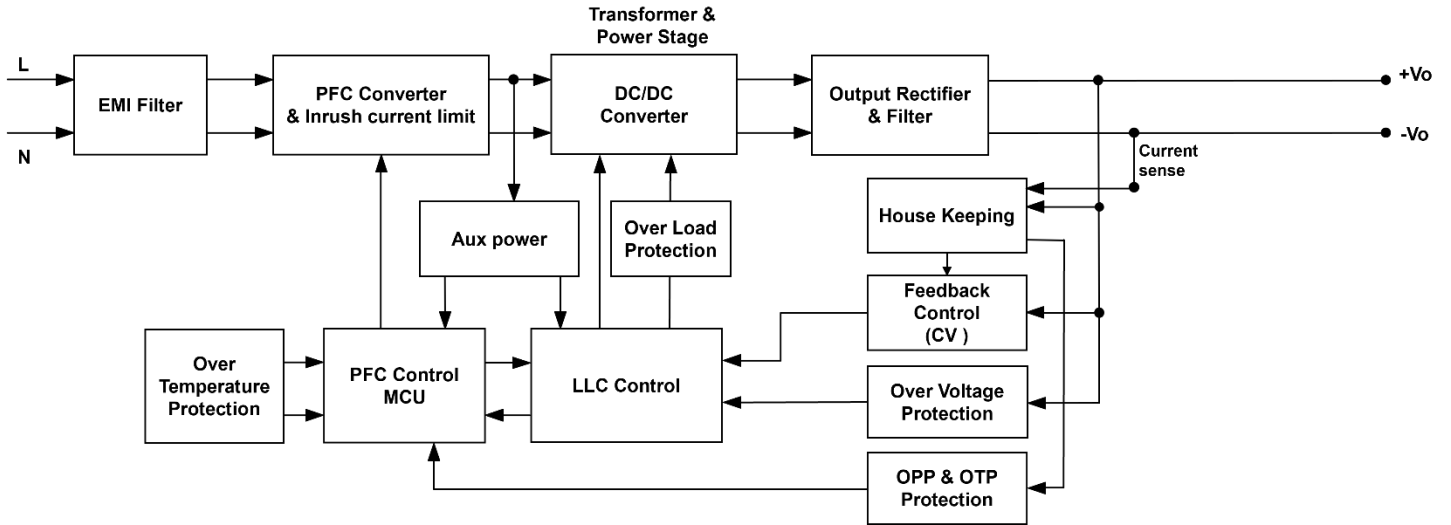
Transformer & Power Stage

L

N

EMI Filter

PFC Converter & Inrush current limit

DC/DC Converter

Output Rectifier & Filter

+Vo

-Vo

Current sense

House Keeping

Aux power

Over Load Protection

Feedback Control (CV )

Over Temperature Protection

PFC Control MCU

LLC Control

Over Voltage Protection

OPP & OTP Protection